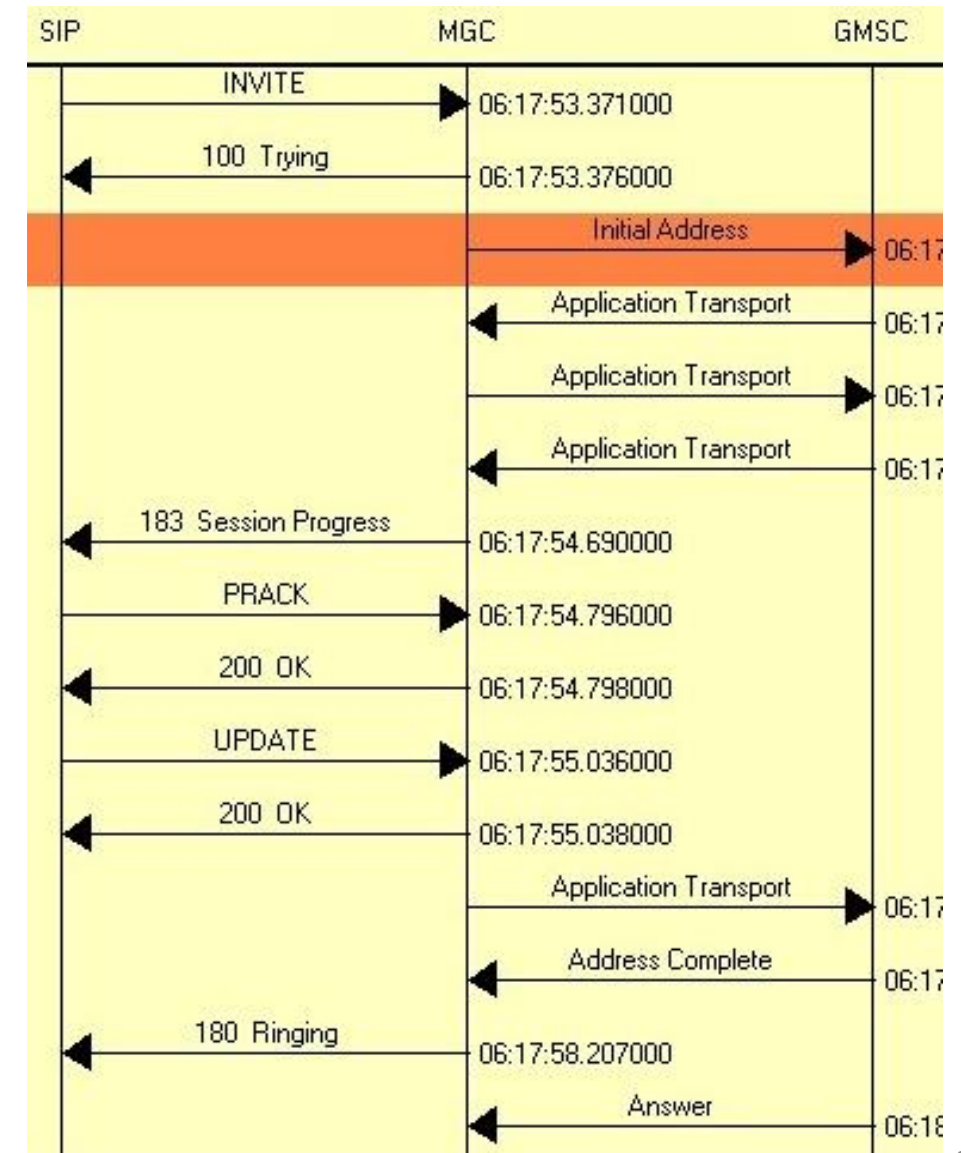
SIP MGC GMSC

INVITE 06:17:53.371000

100 Trying 06:17:53.376000

Initial Address 06:17

Application Transport 06:17

Application Transport 06:17

Application Transport 06:17

183 Session Progress 06:17:54.690000

PRACK 06:17:54.796000

200 OK 06:17:54.798000

UPDATE 06:17:55.036000

200 OK 06:17:55.038000

Application Transport 06:17

Address Complete 06:17

180 Ringing 06:17:58.207000

Answer 06:18